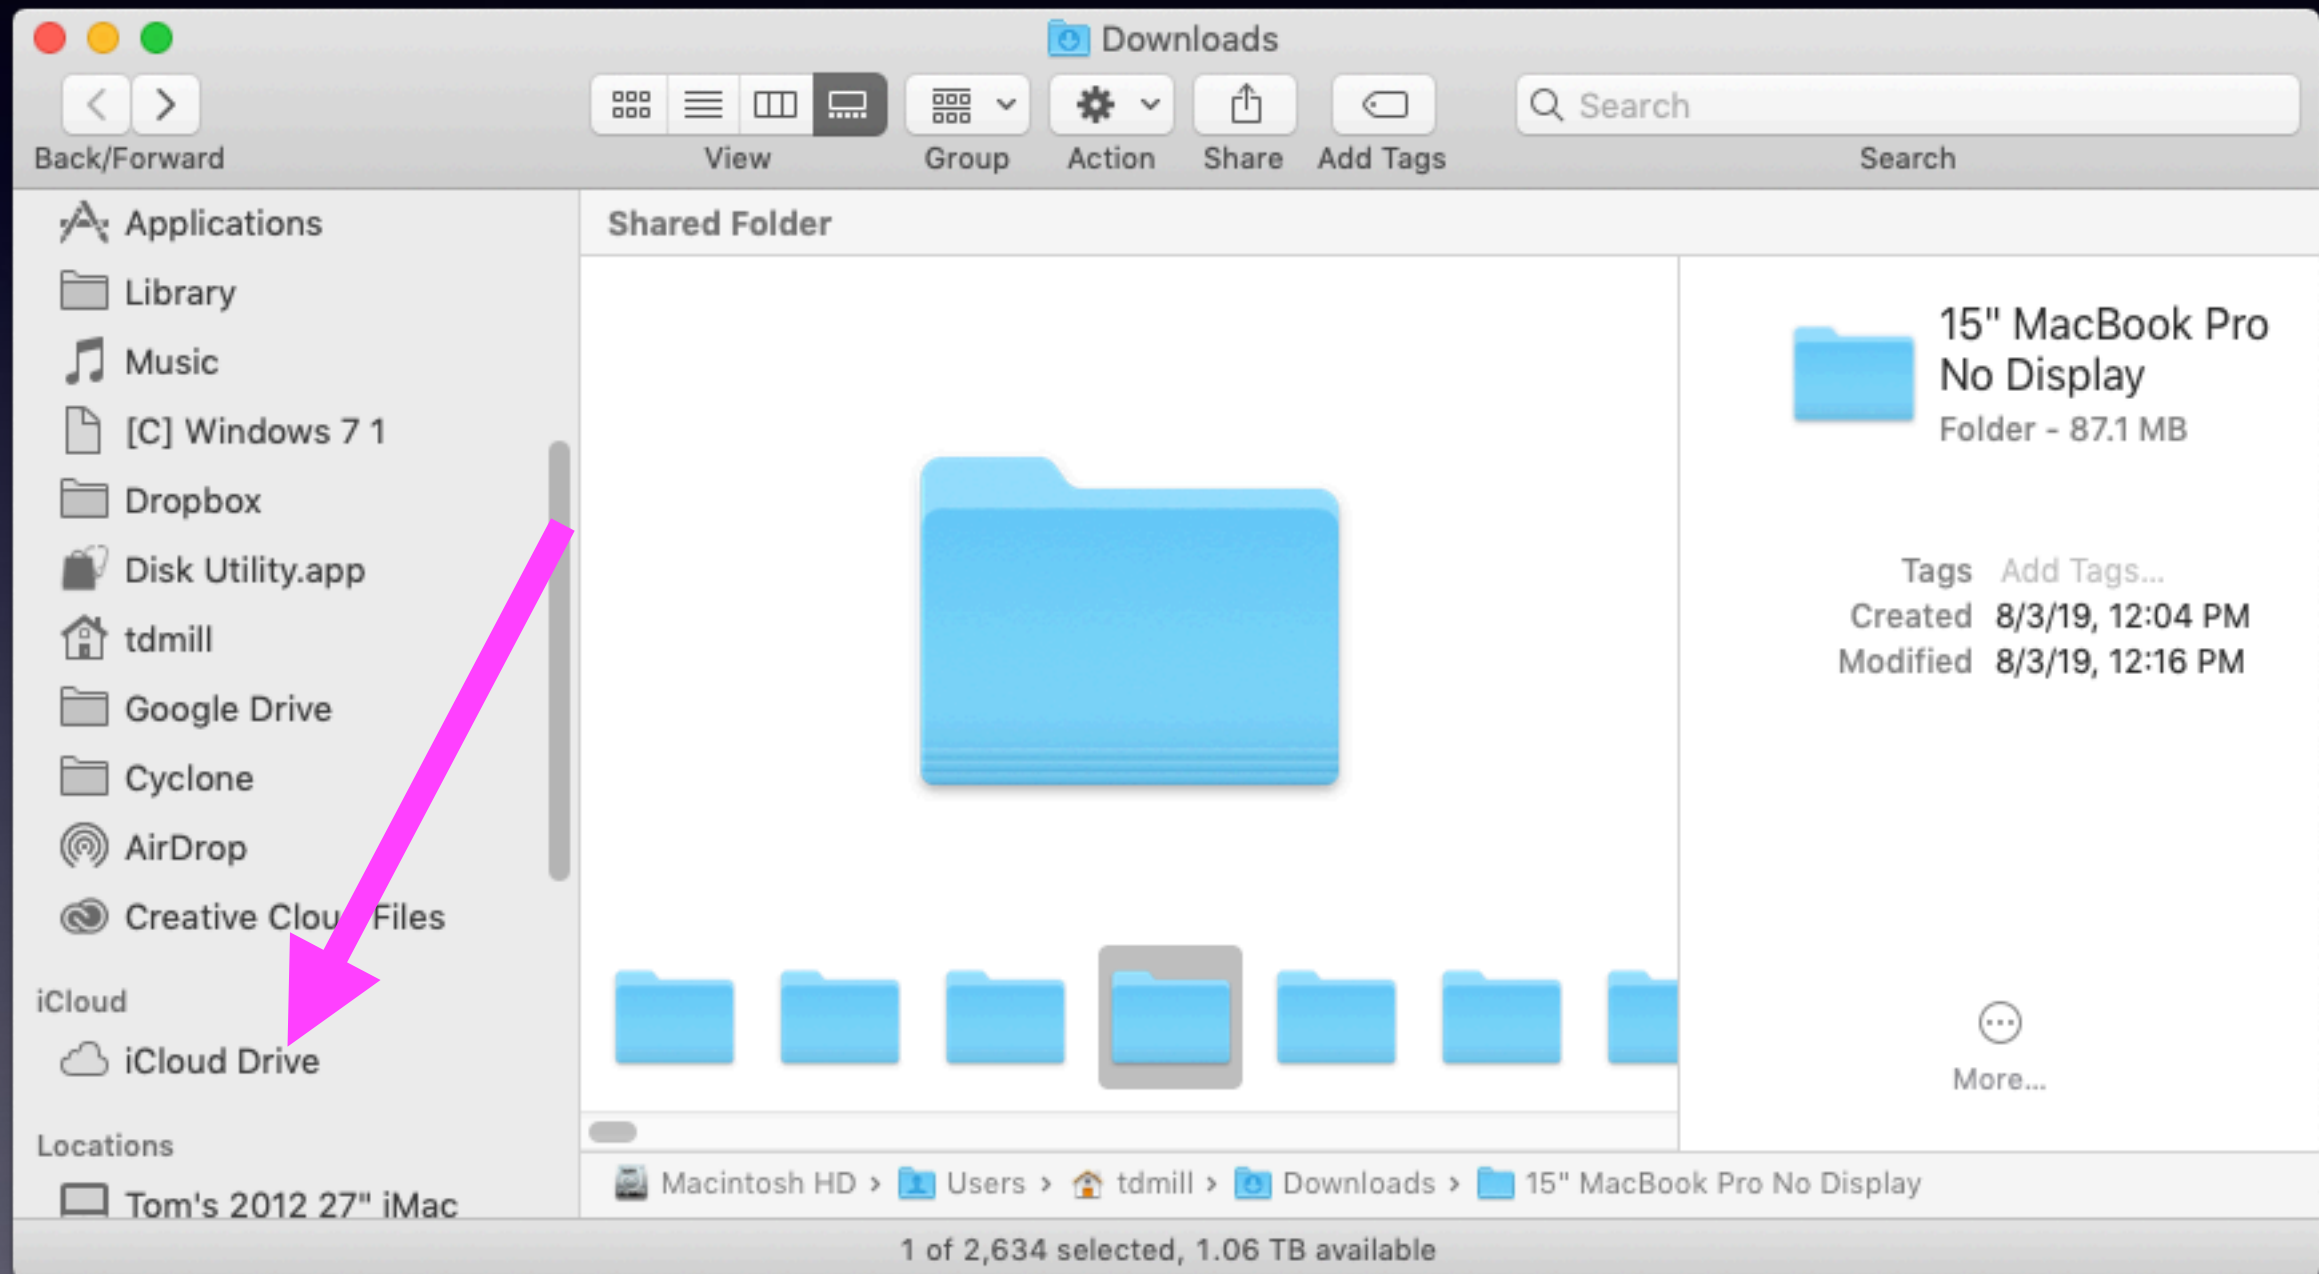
Downloads

Back/Forward
View
Group
Action
Share
Add Tags
Search
Search

Applications
Library
Music
[C] Windows 7 1
Dropbox
Disk Utility.app
tdmill
Google Drive
Cyclone
AirDrop
Creative Clou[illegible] Files

iCloud
iCloud Drive

Locations
Tom's 2012 27" iMac

Shared Folder

15" MacBook Pro No Display
Folder - 87.1 MB

Tags Add Tags...
Created 8/3/19, 12:04 PM
Modified 8/3/19, 12:16 PM

More...

Macintosh HD › Users › tdmill › Downloads › 15" MacBook Pro No Display

1 of 2,634 selected, 1.06 TB available